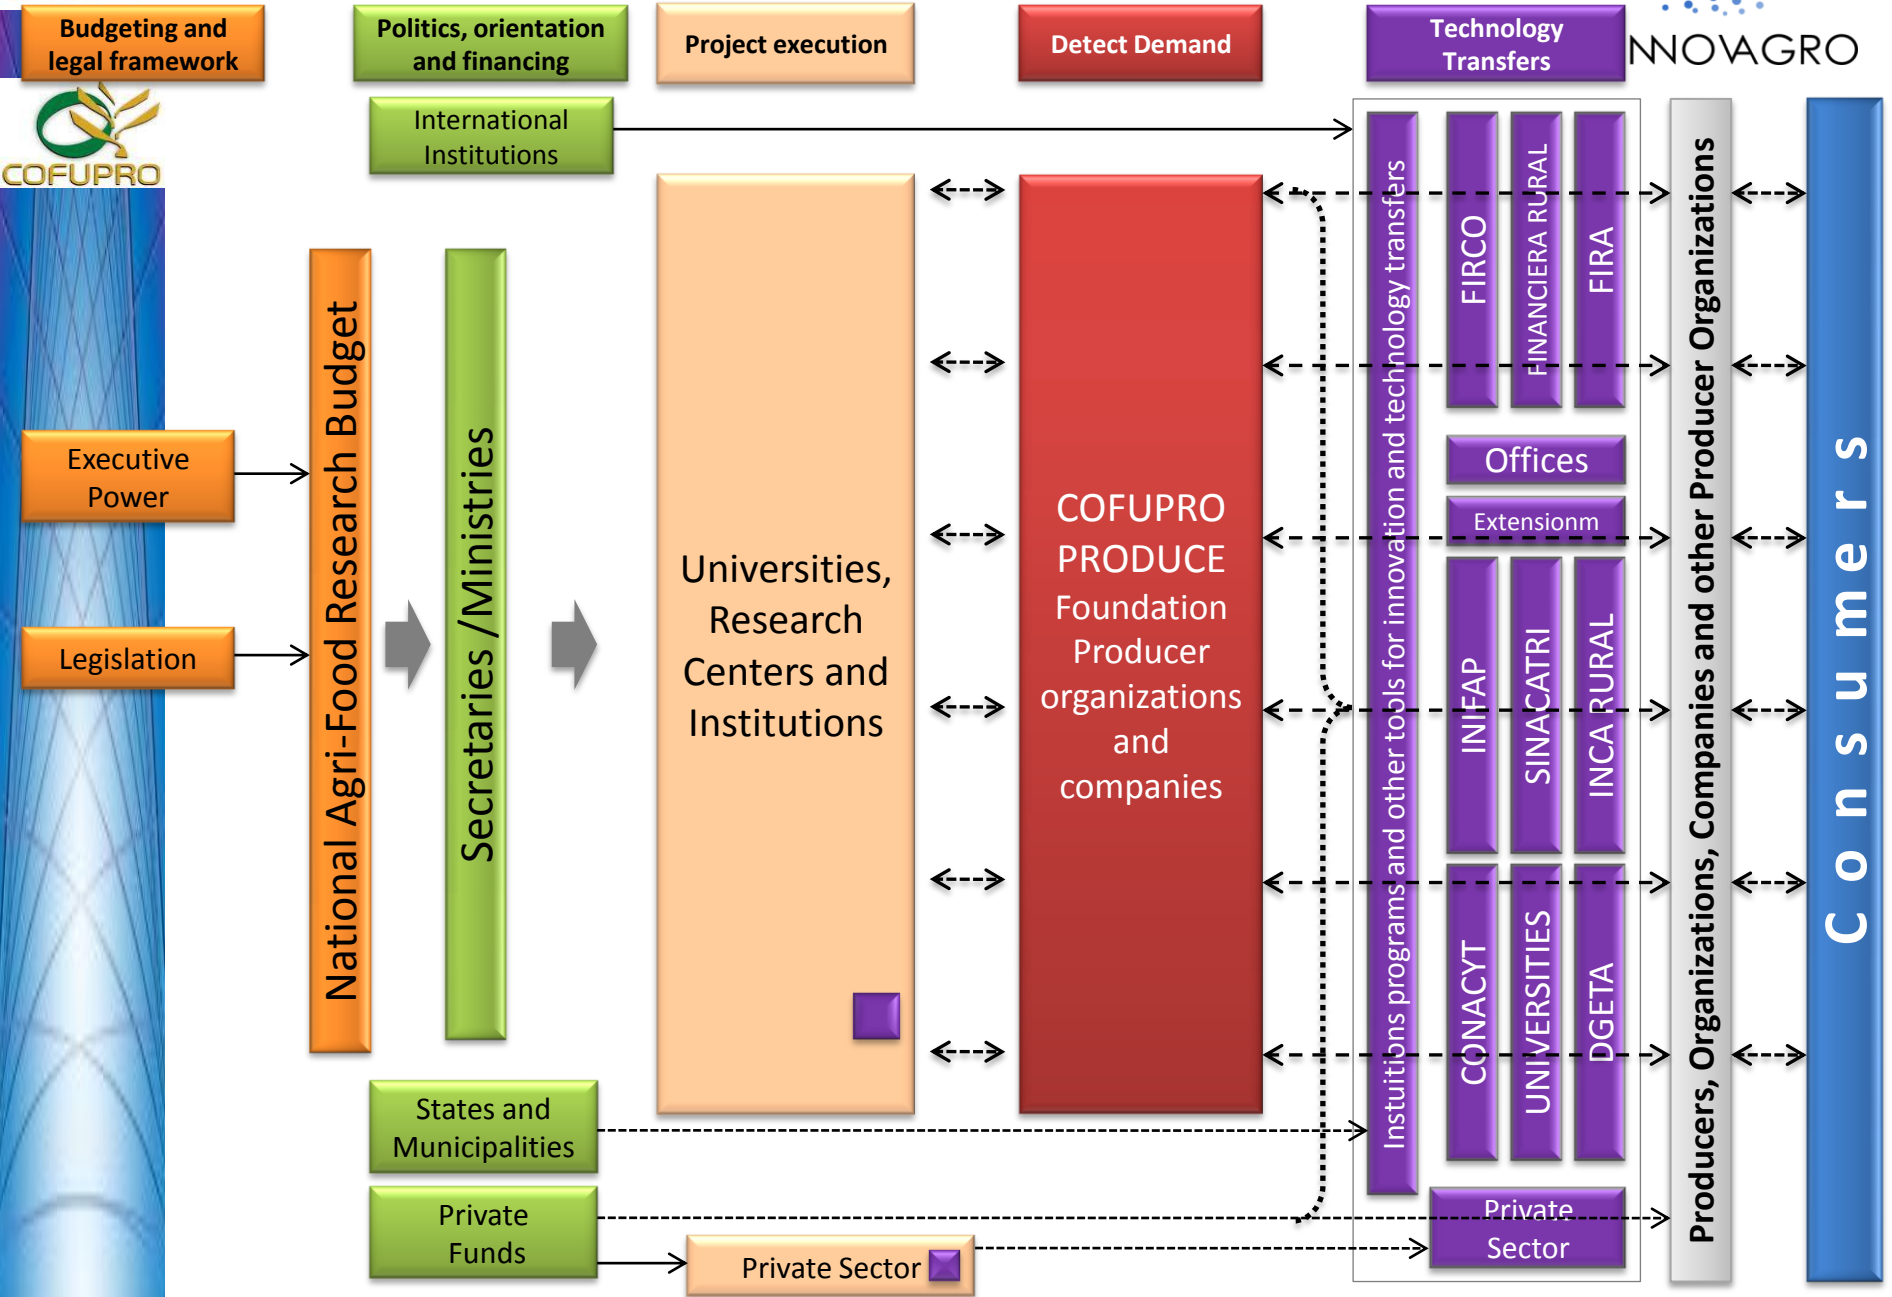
Budgeting and legal framework

Politics, orientation and financing

Project execution

Detect Demand

Technology Transfers

INNOVAGRO

COFUPRO

International Institutions

Executive Power

Legislation

National Agri-Food Research Budget

Secretaries /Ministries

Universities, Research Centers and Institutions

COFUPRO PRODUCE Foundation Producer organizations and companies

Instuitions programs and other tools for innovation and technology transfers

FIRCO

FINANCIERA RURAL

FIRA

Offices

Extensionm

INIFAP

SINACATRI

INCA RURAL

CONACYT

UNIVERSITIES

DGETA

Private Sector

Producers, Organizations, Companies and other Producer Organization

Consumers

States and Municipalities

Private Funds

Private Sector